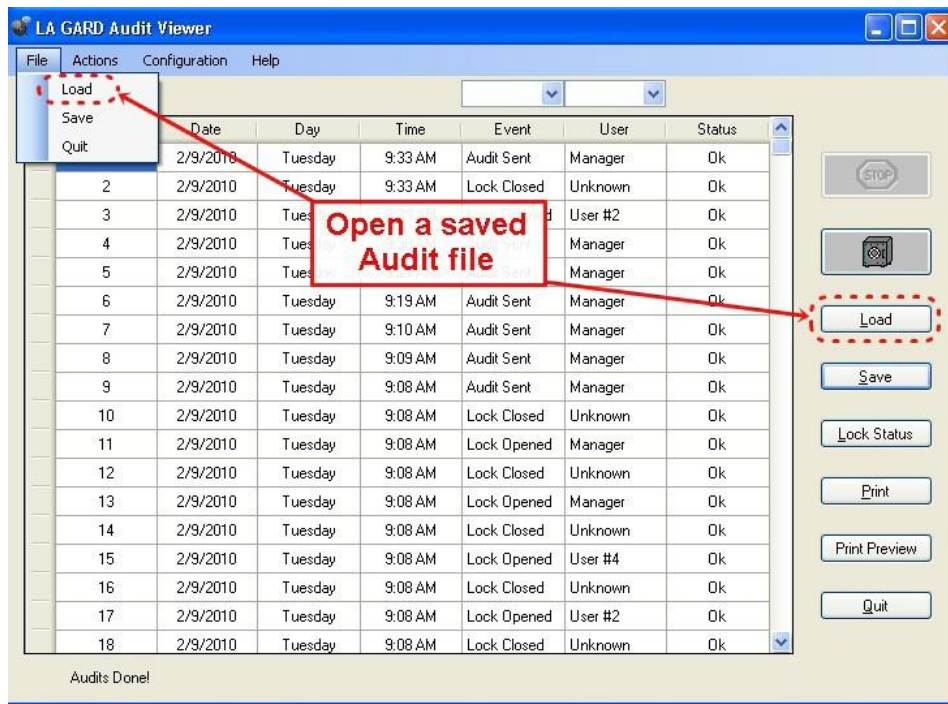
LA GARD Audit Viewer

File Actions Configuration Help

Load
Save
Quit

| | Date | Day | Time | Event | User | Status |
|---|---|---|---|---|---|---|
| | 2/9/2010 | Tuesday | 9:33 AM | Audit Sent | Manager | Ok |
| 2 | 2/9/2010 | Tuesday | 9:33 AM | Lock Closed | Unknown | Ok |
| 3 | 2/9/2010 | Tues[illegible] | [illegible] | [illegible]d | User #2 | Ok |
| 4 | 2/9/2010 | Tues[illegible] | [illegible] | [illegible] | Manager | Ok |
| 5 | 2/9/2010 | Tues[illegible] | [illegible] | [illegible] | Manager | Ok |
| 6 | 2/9/2010 | Tuesday | 9:19 AM | Audit Sent | Manager | Ok |
| 7 | 2/9/2010 | Tuesday | 9:10 AM | Audit Sent | Manager | Ok |
| 8 | 2/9/2010 | Tuesday | 9:09 AM | Audit Sent | Manager | Ok |
| 9 | 2/9/2010 | Tuesday | 9:08 AM | Audit Sent | Manager | Ok |
| 10 | 2/9/2010 | Tuesday | 9:08 AM | Lock Closed | Unknown | Ok |
| 11 | 2/9/2010 | Tuesday | 9:08 AM | Lock Opened | Manager | Ok |
| 12 | 2/9/2010 | Tuesday | 9:08 AM | Lock Closed | Unknown | Ok |
| 13 | 2/9/2010 | Tuesday | 9:08 AM | Lock Opened | Manager | Ok |
| 14 | 2/9/2010 | Tuesday | 9:08 AM | Lock Closed | Unknown | Ok |
| 15 | 2/9/2010 | Tuesday | 9:08 AM | Lock Opened | User #4 | Ok |
| 16 | 2/9/2010 | Tuesday | 9:08 AM | Lock Closed | Unknown | Ok |
| 17 | 2/9/2010 | Tuesday | 9:08 AM | Lock Opened | User #2 | Ok |
| 18 | 2/9/2010 | Tuesday | 9:08 AM | Lock Closed | Unknown | Ok |

Open a saved Audit file

STOP

Load
Save
Lock Status
Print
Print Preview
Quit

Audits Done!